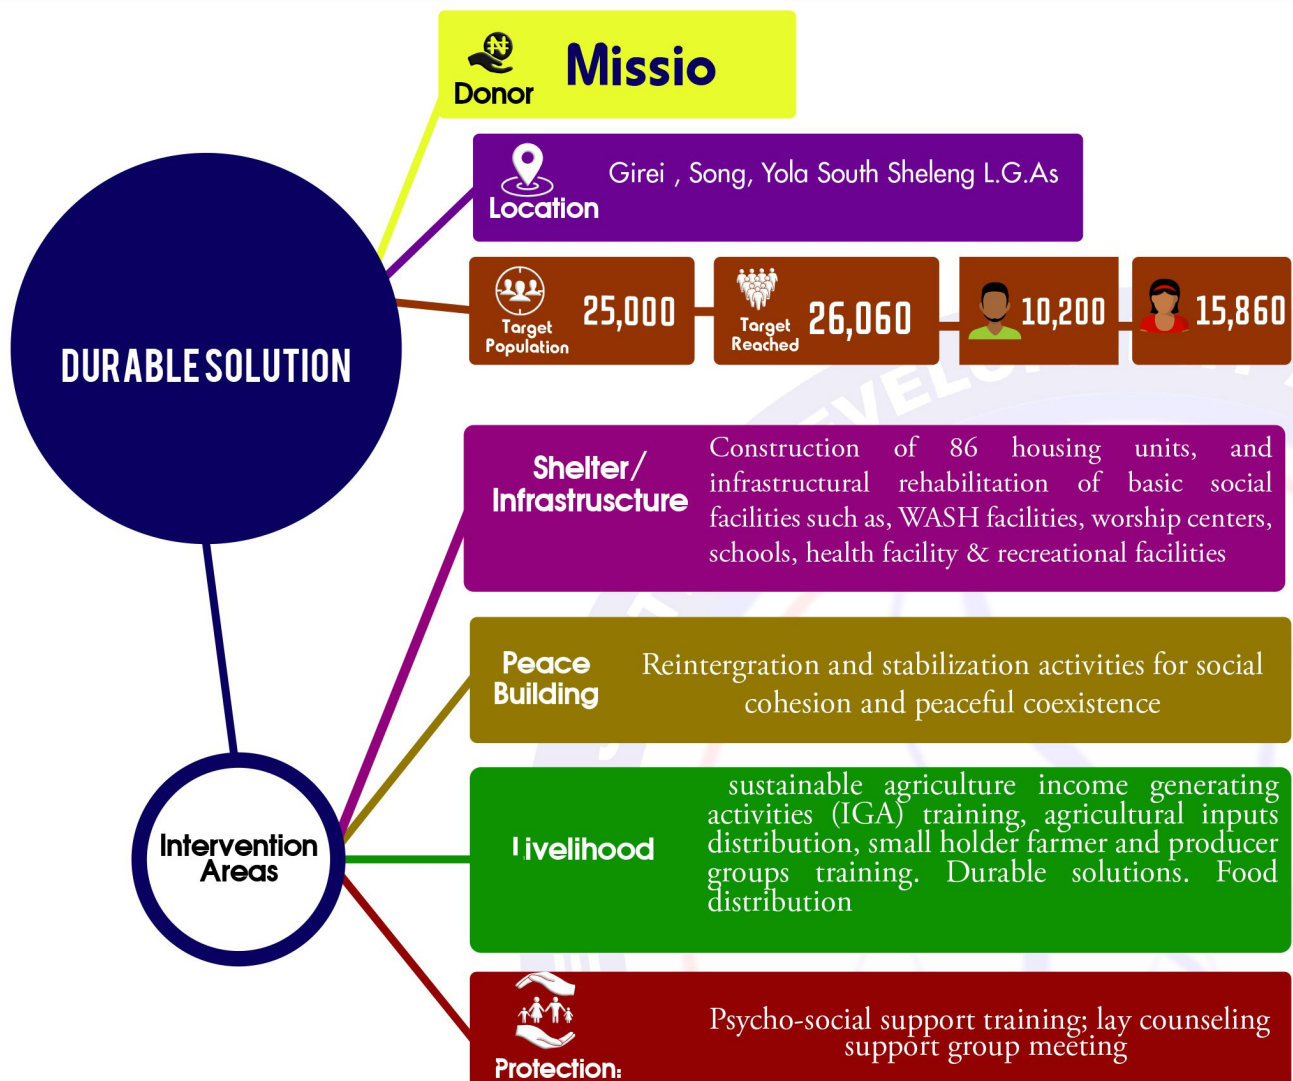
Donor Missio

Location Girei , Song, Yola South Sheleng L.G.As

DURABLE SOLUTION

Target Population 25,000

Target Reached 26,060

10,200

15,860

Shelter/ Infrastrusture

Construction of 86 housing units, and infrastructural rehabilitation of basic social facilities such as, WASH facilities, worship centers, schools, health facility & recreational facilities

Peace Building

Reintergration and stabilization activities for social cohesion and peaceful coexistence

Intervention Areas

Livelihood

sustainable agriculture income generating activities (IGA) training, agricultural inputs distribution, small holder farmer and producer groups training. Durable solutions. Food distribution

Protection:

Psycho-social support training; lay counseling support group meeting